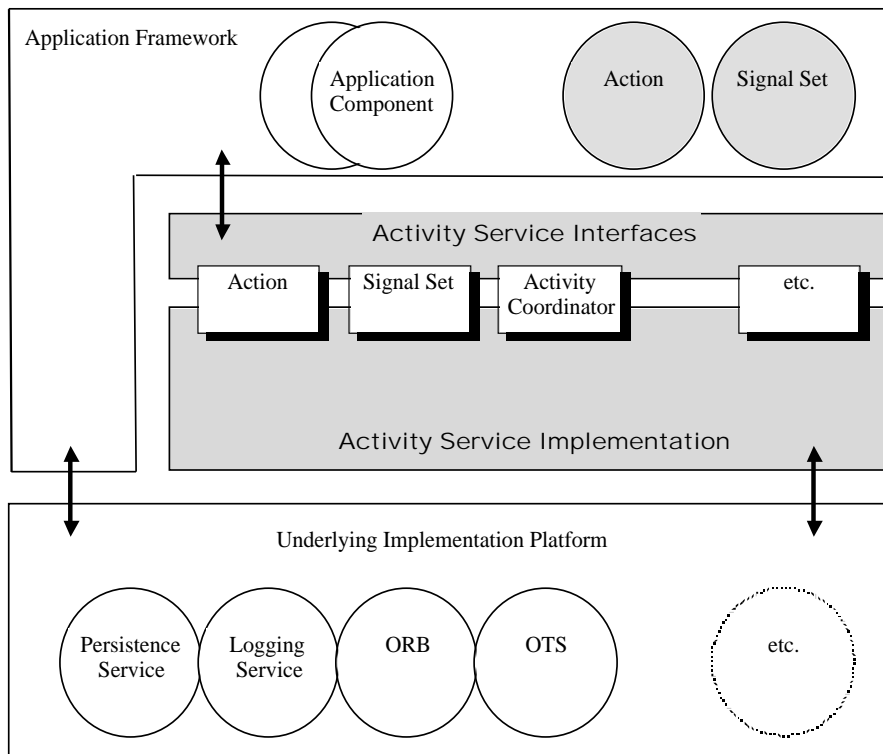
Application Framework

Application Component

Action

Signal Set

Activity Service Interfaces

Action

Signal Set

Activity Coordinator

etc.

Activity Service Implementation

Underlying Implementation Platform

Persistence Service

Logging Service

ORB

OTS

etc.